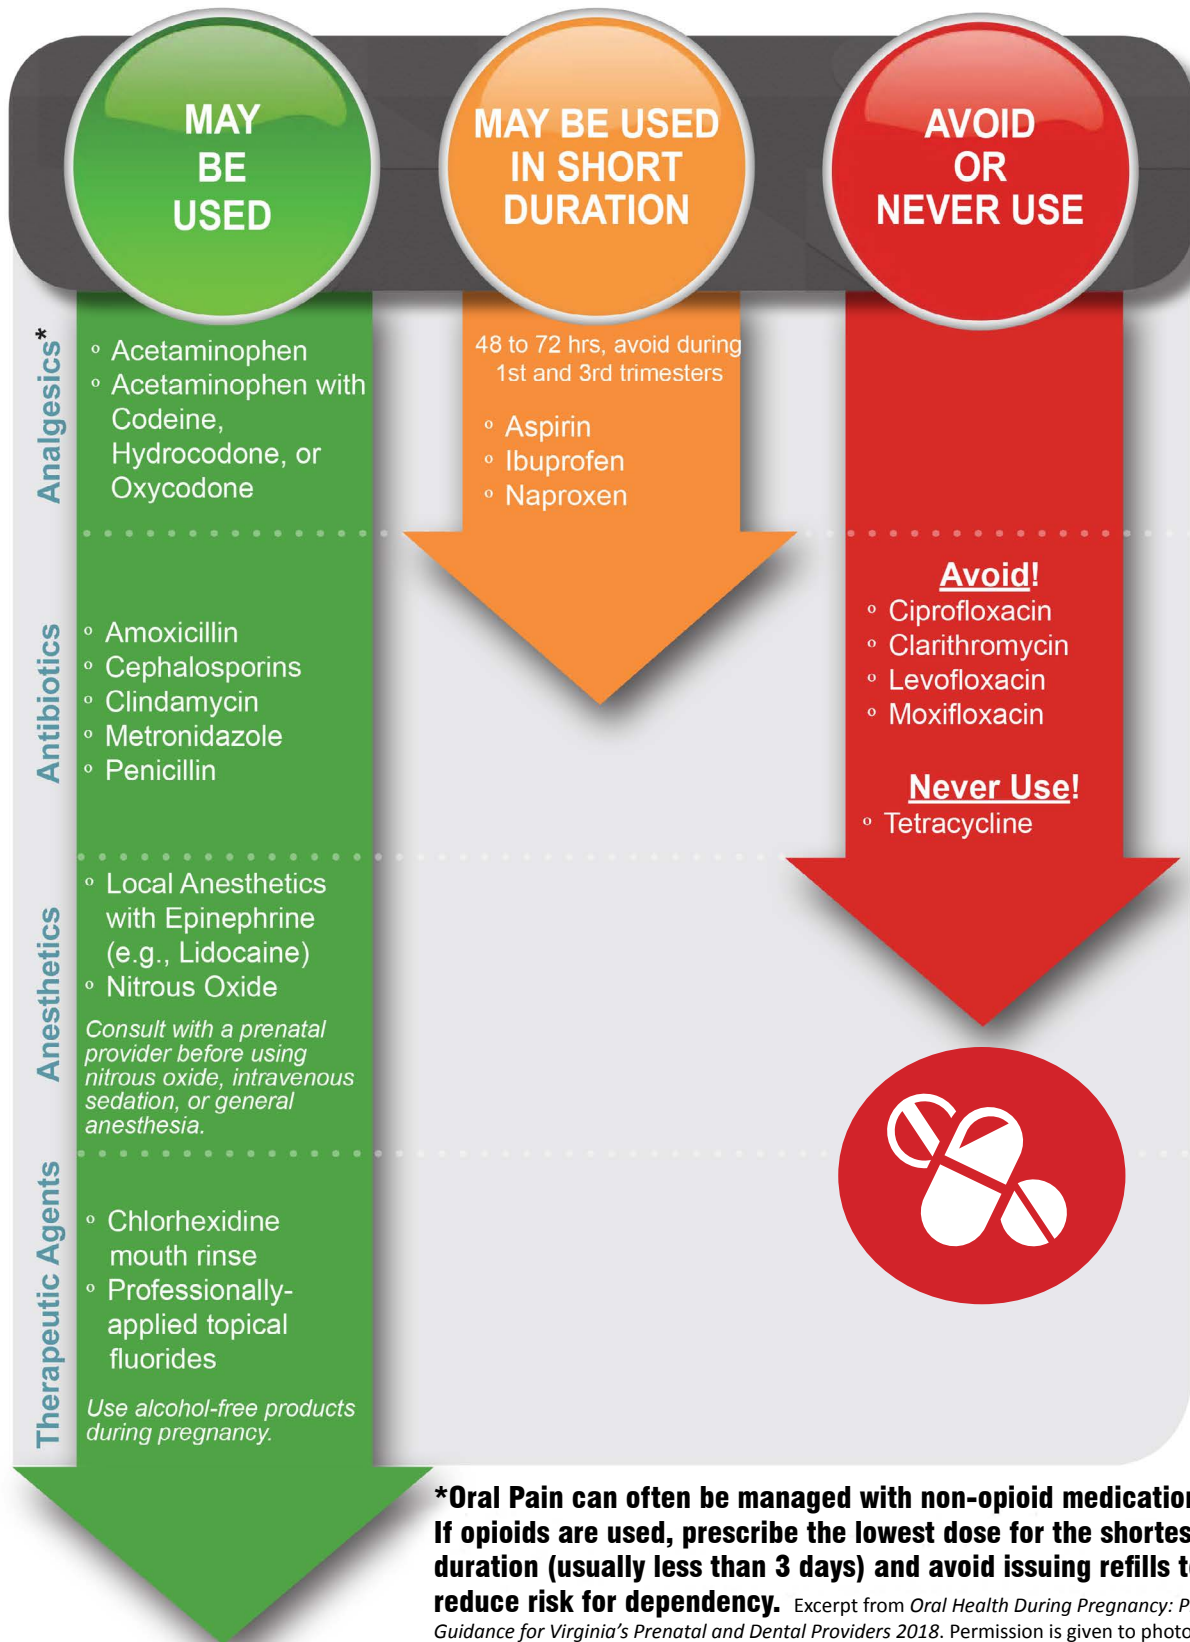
MAY BE USED

MAY BE USED IN SHORT DURATION

AVOID OR NEVER USE

Analgesics*

◦ Acetaminophen
◦ Acetaminophen with Codeine, Hydrocodone, or Oxycodone

48 to 72 hrs, avoid during 1st and 3rd trimesters

◦ Aspirin
◦ Ibuprofen
◦ Naproxen

Antibiotics

◦ Amoxicillin
◦ Cephalosporins
◦ Clindamycin
◦ Metronidazole
◦ Penicillin

Avoid!
◦ Ciprofloxacin
◦ Clarithromycin
◦ Levofloxacin
◦ Moxifloxacin

Never Use!
◦ Tetracycline

Anesthetics

◦ Local Anesthetics with Epinephrine (e.g., Lidocaine)
◦ Nitrous Oxide

Consult with a prenatal provider before using nitrous oxide, intravenous sedation, or general anesthesia.

Therapeutic Agents

◦ Chlorhexidine mouth rinse
◦ Professionally-applied topical fluorides

Use alcohol-free products during pregnancy.

*Oral Pain can often be managed with non-opioid medicatio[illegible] If opioids are used, prescribe the lowest dose for the shortes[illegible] duration (usually less than 3 days) and avoid issuing refills t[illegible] reduce risk for dependency. Excerpt from Oral Health During Pregnancy: P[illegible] Guidance for Virginia's Prenatal and Dental Providers 2018. Permission is given to photo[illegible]